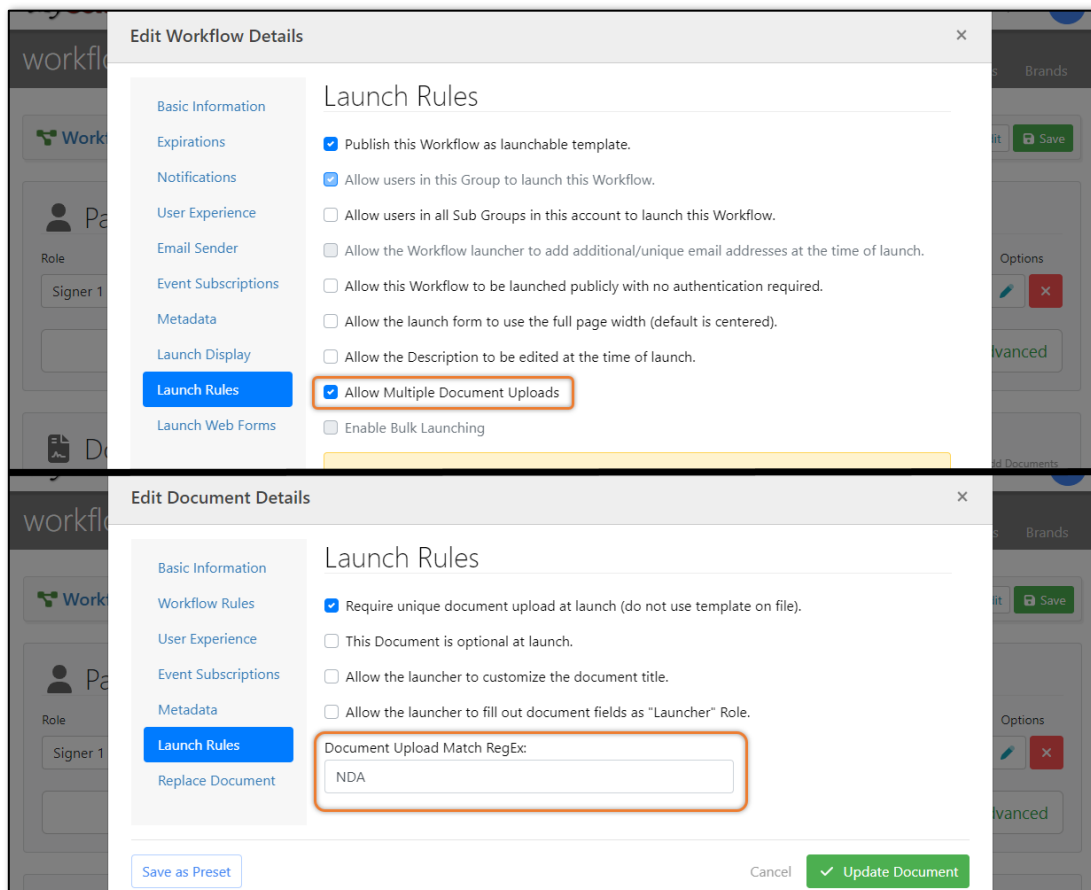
Edit Workflow Details ×

workfl

Brands

Workf

Save

Pa

Role

Signer 1

Options

lvanced

Do

Basic Information
Expirations
Notifications
User Experience
Email Sender
Event Subscriptions
Metadata
Launch Display
Launch Rules
Launch Web Forms

Launch Rules

Publish this Workflow as launchable template.

Allow users in this Group to launch this Workflow.

Allow users in all Sub Groups in this account to launch this Workflow.

Allow the Workflow launcher to add additional/unique email addresses at the time of launch.

Allow this Workflow to be launched publicly with no authentication required.

Allow the launch form to use the full page width (default is centered).

Allow the Description to be edited at the time of launch.

Allow Multiple Document Uploads

Enable Bulk Launching

Edit Document Details ×

workfl

Brands

Workf

Save

Pa

Role

Signer 1

Options

lvanced

Basic Information
Workflow Rules
User Experience
Event Subscriptions
Metadata
Launch Rules
Replace Document

Launch Rules

Require unique document upload at launch (do not use template on file).

This Document is optional at launch.

Allow the launcher to customize the document title.

Allow the launcher to fill out document fields as "Launcher" Role.

Document Upload Match RegEx:

NDA

Save as Preset

Cancel

Update Document